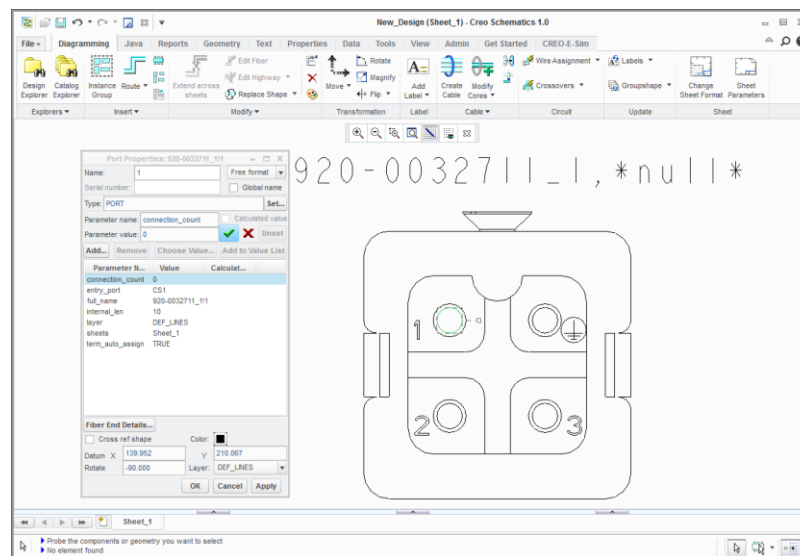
New_Design (Sheet_1) - Creo Schematics 1.0

File ▾ Diagramming Java Reports Geometry Text Properties Data Tools View Admin Get Started CREO-E-Sim

Design Explorer Catalog Explorer Instance Group Route ▾ Extend across sheets Edit Fiber Edit Highway ▾ Replace Shape ▾ Move ▾ Rotate Magnify Flip ▾ Add Label ▾ Create Cable Modify Cores ▾ Wire Assignment ▾ Crossovers ▾ Labels ▾ Groupshape ▾ Change Sheet Format Sheet Parameters

Explorers ▾ Insert ▾ Modify ▾ Transformation Label Cable ▾ Circuit Update Sheet

Port Properties: 920-0032711_1\1

Name: 1 Free format
Serial number: Global name
Type: PORT Set...
Parameter name: connection_count Calculated value
Parameter value: 0 Unset
Add... Remove Choose Value... Add to Value List

| Parameter N... | Value | Calculat... |
|---|---|---|
| connection_count | 0 | |
| entry_port | CS1 | |
| full_name | 920-0032711_1\1 | |
| internal_len | 10 | |
| layer | DEF_LINES | |
| sheets | Sheet_1 | |
| term_auto_assign | TRUE | |

Fiber End Details...
Cross ref shape Color:
Datum X 139.952 Y 210.067
Rotate -90.000 Layer: DEF_LINES
OK Cancel Apply

920-0032711_1,*null*

1 2 3

Sheet_1

Probe the components or geometry you want to select
No element found